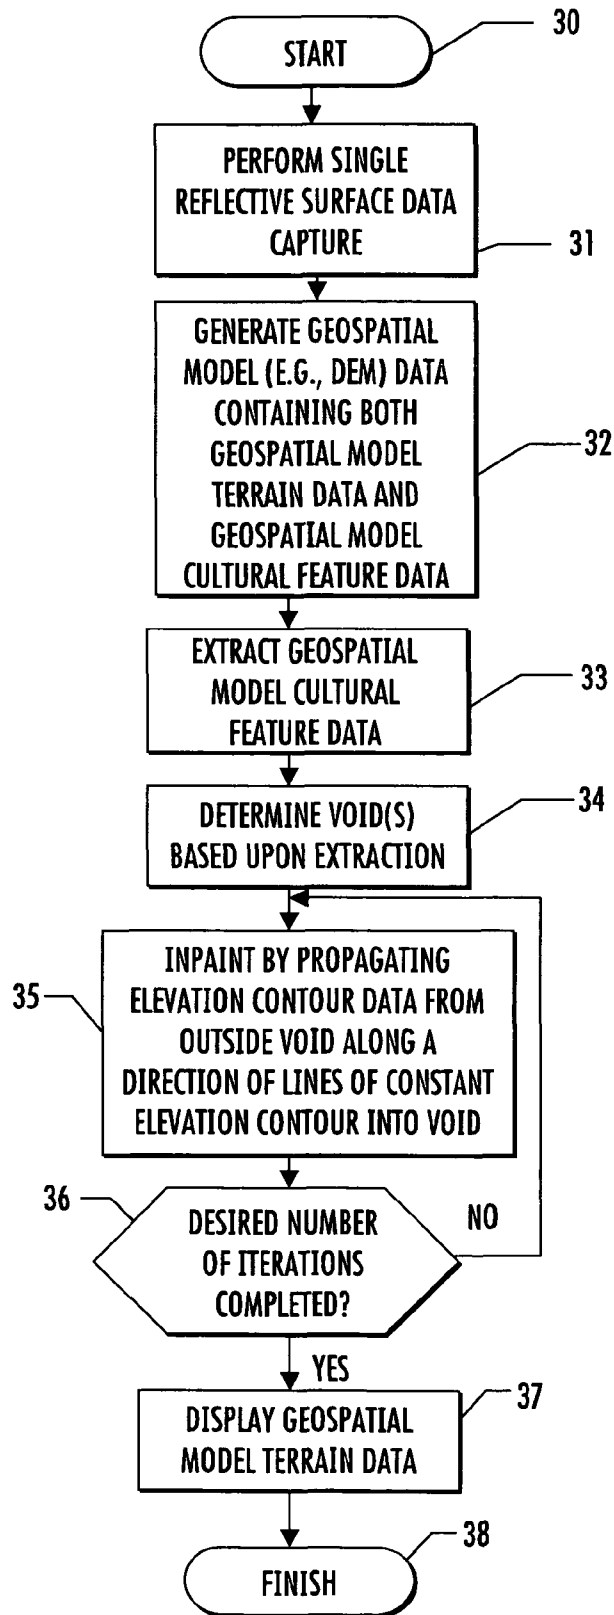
30
START

PERFORM SINGLE REFLECTIVE SURFACE DATA CAPTURE
31

GENERATE GEOSPATIAL MODEL (E.G., DEM) DATA CONTAINING BOTH GEOSPATIAL MODEL TERRAIN DATA AND GEOSPATIAL MODEL CULTURAL FEATURE DATA
32

EXTRACT GEOSPATIAL MODEL CULTURAL FEATURE DATA
33

DETERMINE VOID(S) BASED UPON EXTRACTION
34

35
INPAINT BY PROPAGATING ELEVATION CONTOUR DATA FROM OUTSIDE VOID ALONG A DIRECTION OF LINES OF CONSTANT ELEVATION CONTOUR INTO VOID

36
DESIRED NUMBER OF ITERATIONS COMPLETED?
NO
YES

DISPLAY GEOSPATIAL MODEL TERRAIN DATA
37

38
FINISH